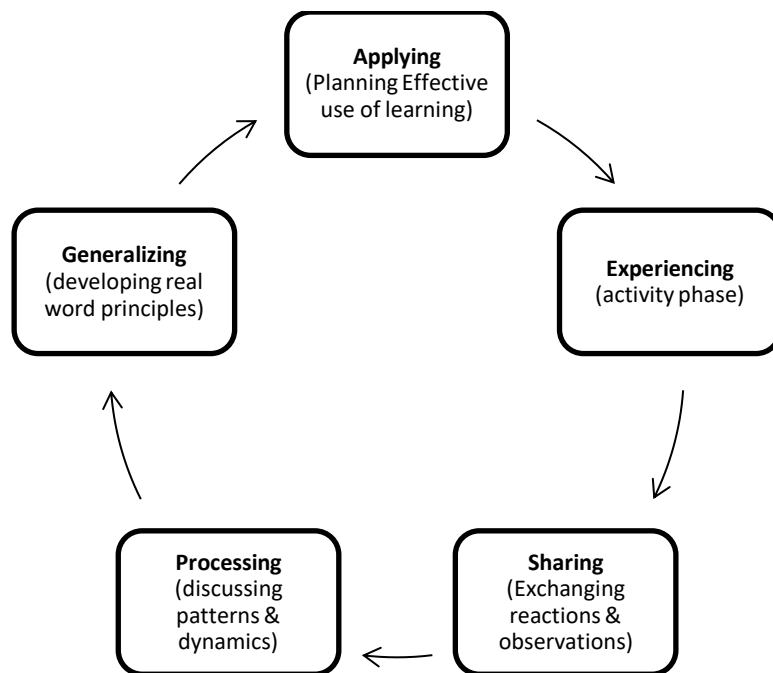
Applying
(Planning Effective use of learning)

Experiencing
(activity phase)

Sharing
(Exchanging reactions & observations)

Processing
(discussing patterns & dynamics)

Generalizing
(developing real word principles)